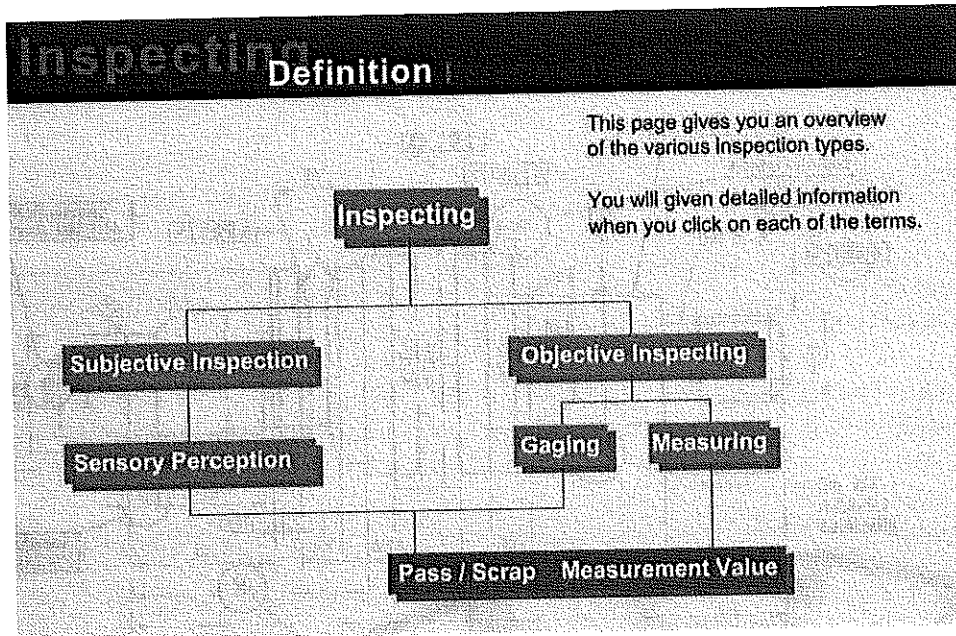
Inspecting Definition

This page gives you an overview of the various Inspection types.

You will given detailed information when you click on each of the terms.

Inspecting

Subjective Inspection

Objective Inspecting

Gaging

Measuring

Sensory Perception

Pass / Scrap

Measurement Value